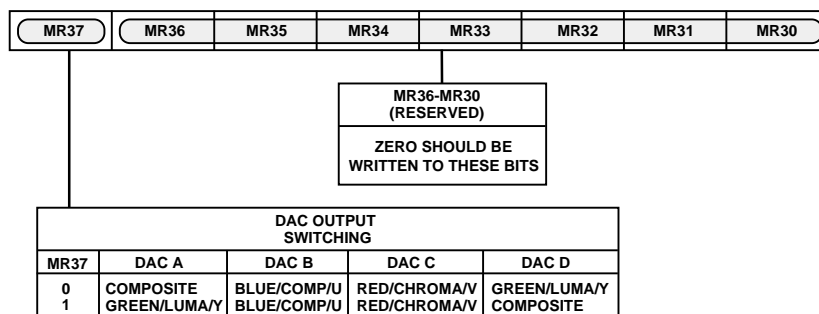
| MR37 | MR36 | MR35 | MR34 | MR33 | MR32 | MR31 | MR30 |
|---|---|---|---|---|---|---|---|

MR36-MR30
(RESERVED)

ZERO SHOULD BE WRITTEN TO THESE BITS

DAC OUTPUT SWITCHING

| MR37 | DAC A | DAC B | DAC C | DAC D |
|---|---|---|---|---|
| 0 | COMPOSITE | BLUE/COMP/U | RED/CHROMA/V | GREEN/LUMA/Y |
| 1 | GREEN/LUMA/Y | BLUE/COMP/U | RED/CHROMA/V | COMPOSITE |